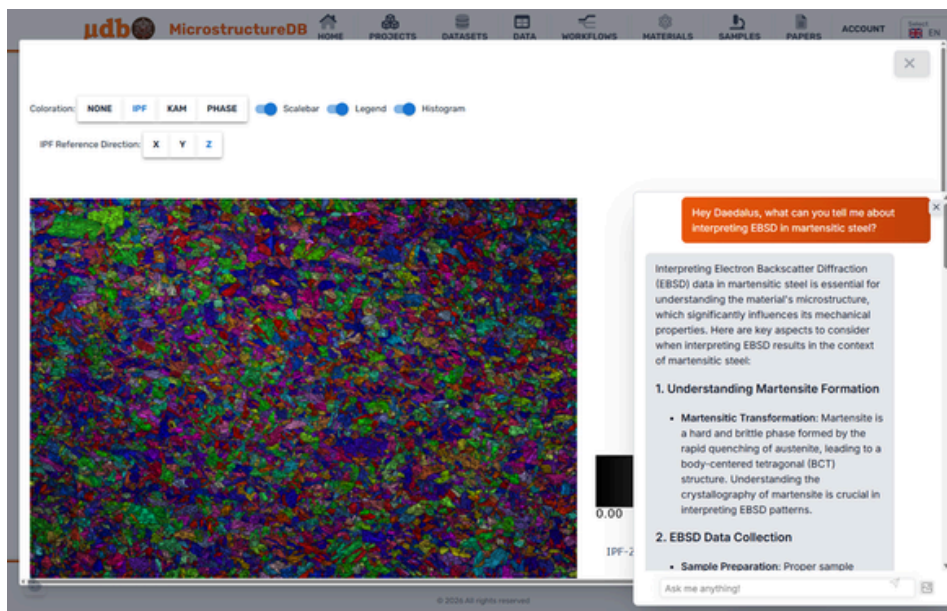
µdb MicrostructureDB HOME PROJECTS DATASETS DATA WORKFLOWS MATERIALS SAMPLES PAPERS ACCOUNT Select EN

×

Coloration: NONE IPF KAM PHASE Scalebar Legend Histogram

IPF Reference Direction: X Y Z

0.00

IPF-2

Hey Daedalus, what can you tell me about interpreting EBSD in martensitic steel?

Interpreting Electron Backscatter Diffraction (EBSD) data in martensitic steel is essential for understanding the material's microstructure, which significantly influences its mechanical properties. Here are key aspects to consider when interpreting EBSD results in the context of martensitic steel:

1. Understanding Martensite Formation

- Martensitic Transformation: Martensite is a hard and brittle phase formed by the rapid quenching of austenite, leading to a body-centered tetragonal (BCT) structure. Understanding the crystallography of martensite is crucial in interpreting EBSD patterns.

2. EBSD Data Collection

- Sample Preparation: Proper sample

Ask me anything!

© 2026 All rights reserved